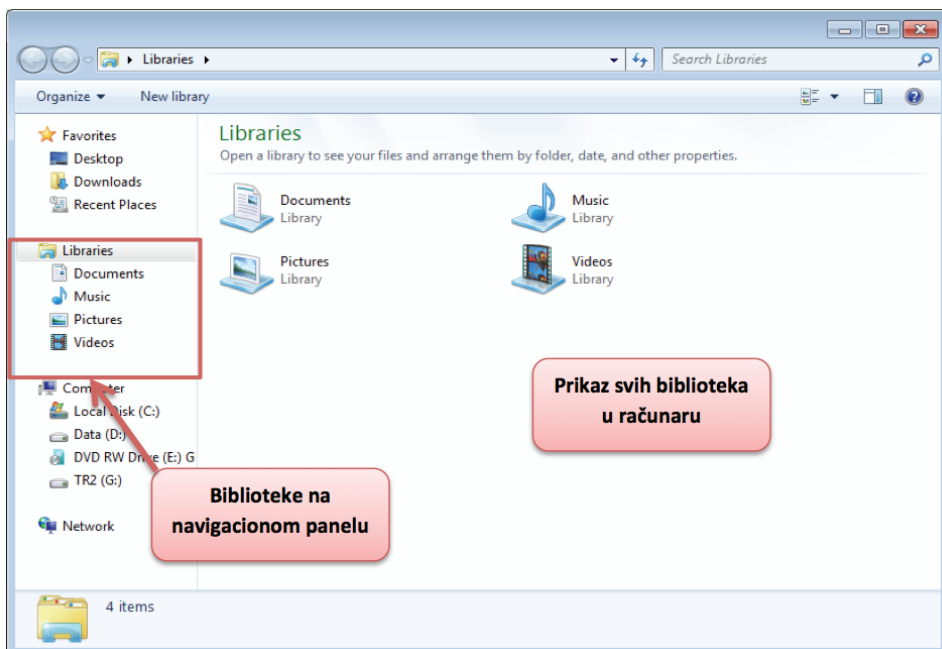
Libraries

Search Libraries

Organize ▾ New library

Favorites
Desktop
Downloads
Recent Places

Libraries
Documents
Music
Pictures
Videos

Computer
Local Disk (C:)
Data (D:)
DVD RW Drive (E:) G
TR2 (G:)

Network

Libraries
Open a library to see your files and arrange them by folder, date, and other properties.

Documents
Library

Music
Library

Pictures
Library

Videos
Library

Prikaz svih biblioteka u računaru

Biblioteke na navigacionom panelu

4 items